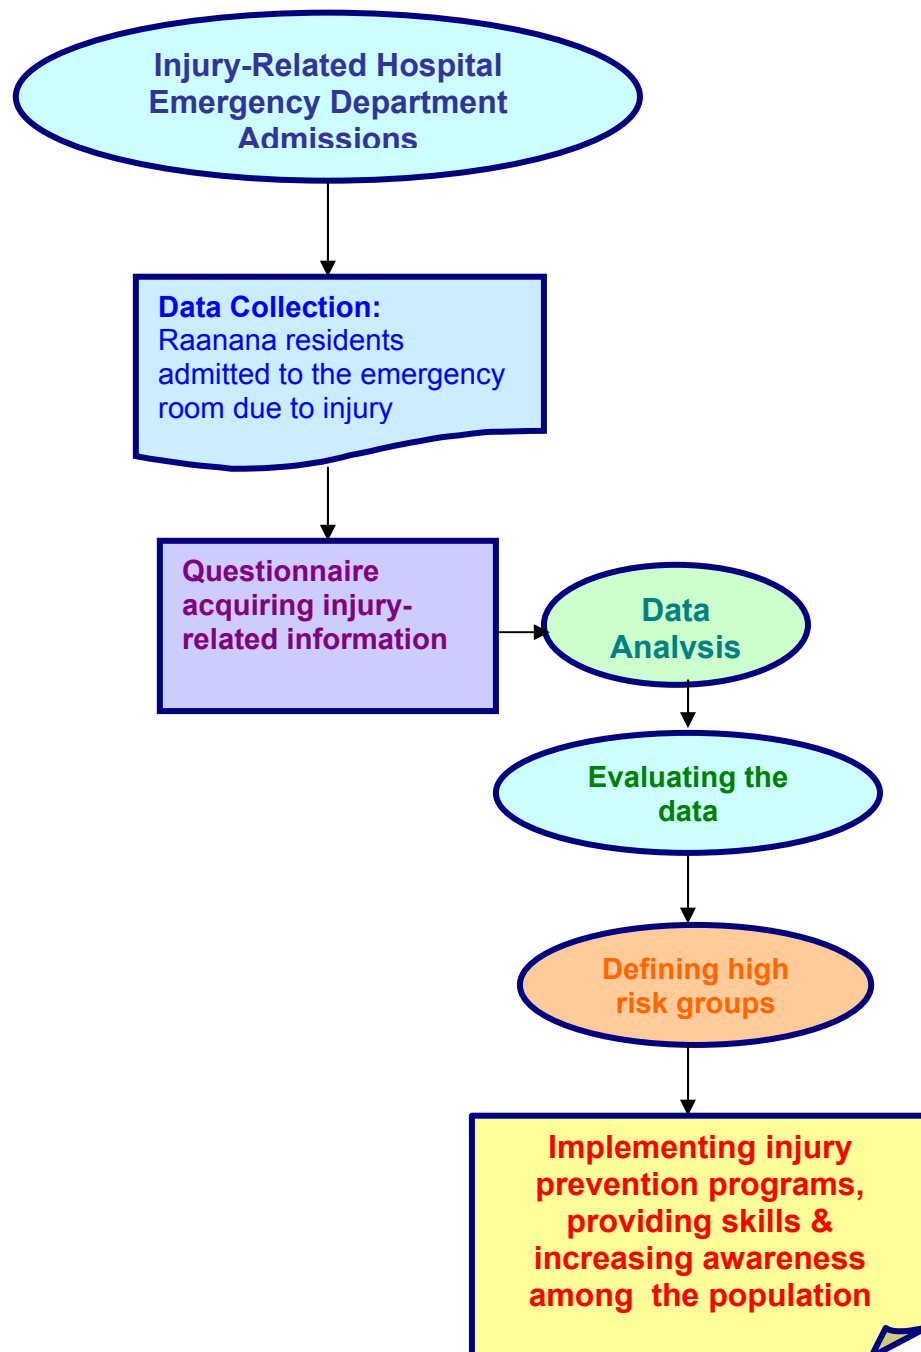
Injury-Related Hospital Emergency Department Admissions

Data Collection:
Raanana residents admitted to the emergency room due to injury

Questionnaire acquiring injury-related information

Data Analysis

Evaluating the data

Defining high risk groups

Implementing injury prevention programs, providing skills & increasing awareness among the population